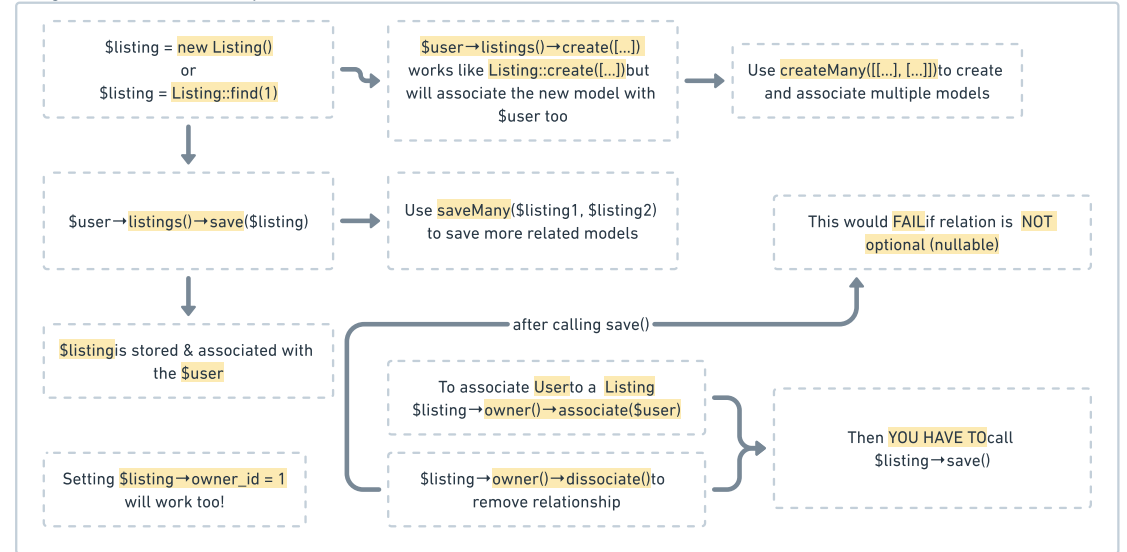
$listing = new Listing()
or
$listing = Listing::find(1)

$user→listings()→create([...])
works like Listing::create([...])but will associate the new model with $user too

Use createMany([[...], [...]])to create and associate multiple models

$user→listings()→save($listing)

Use saveMany($listing1, $listing2) to save more related models

This would FAILif relation is NOT optional (nullable)

$listingis stored & associated with the $user

after calling save()

To associate Userto a Listing
$listing→owner()→associate($user)

Then YOU HAVE TOcall
$listing→save()

Setting $listing→owner_id = 1 will work too!

$listing→owner()→dissociate()to remove relationship